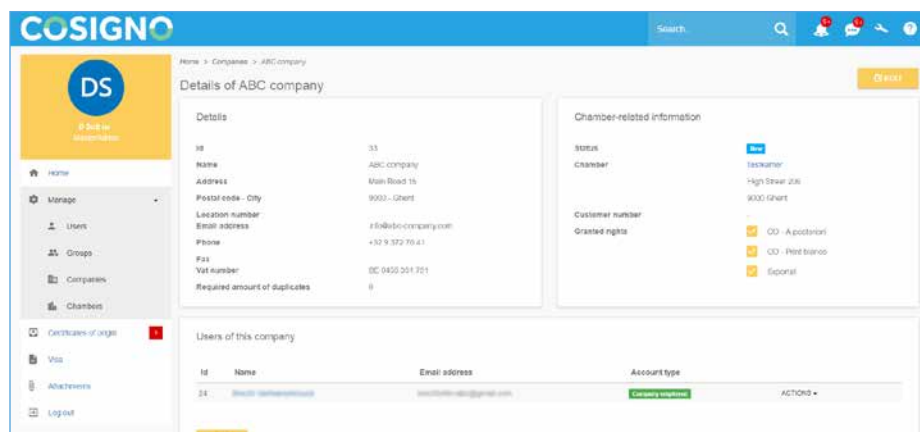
COSIGNO

Search...

DS

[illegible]

Home

Manage

Users

Groups

Companies

Chambers

Certificates of origin

Visa

Attachments

Log out

Home > Companies > ABC company

Details of ABC company

Details

| | |
|---|---|
| Id | 33 |
| Name | ABC company |
| Address | Main Road 15 |
| Postal code - City | 9000 - Ghent |
| Location number | |
| Email address | info@abc-company.com |
| Phone | +32 9 372 70 41 |
| Fax | |
| Vat number | BE 0400.301.701 |
| Required amount of duplicates | 0 |

Chamber-related information

| | |
|---|---|
| Status | New |
| Chamber | Testkamer |
| | High Street 206 |
| | 9000 Ghent |
| Customer number | - |
| Granted rights | CO - A posteriori |
| | CO - Print blanco |
| | Exporal |

Users of this company

| Id | Name | Email address | Account type | |
|---|---|---|---|---|
| 24 | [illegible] | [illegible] | Company employee | ACTIONS ▾ |